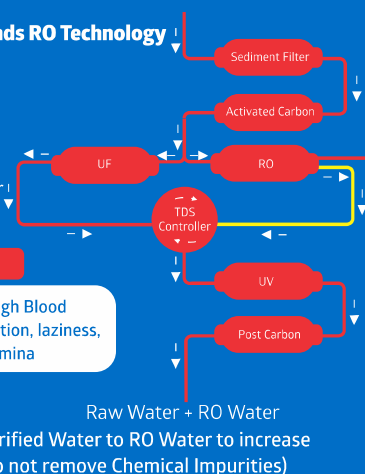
nds RO Technology

Sediment Filter

Activated Carbon

UF

RO

TDS Controller

UV

Post Carbon

gh Blood
tion, laziness,
mina

Raw Water + RO Water
rified Water to RO Water to increase
o not remove Chemical Impurities)